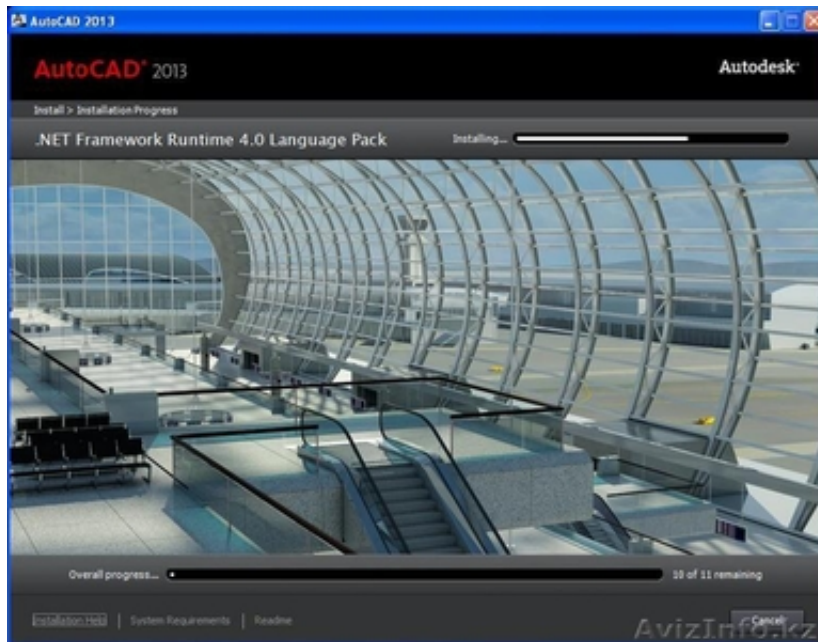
AutoCAD 2013

AutoCAD® 2013

Autodesk®

Install > Installation Progress

.NET Framework Runtime 4.0 Language Pack

Installing...

Overall progress...

10 of 11 remaining

Installation Help | System Requirements | Readme

Cancel

AvizInfo.kz